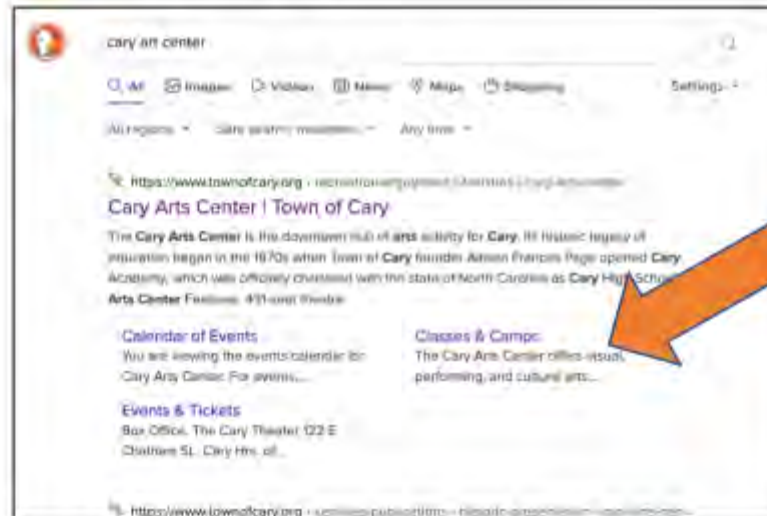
cary art center

All Images Videos News Maps Shopping Settings

All regions Safe search: moderate Any time

https://www.townofcary.org › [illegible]

Cary Arts Center | Town of Cary

The Cary Arts Center is the downtown hub of arts activity for Cary. Its historic legacy of education began in the 1870s when Town of Cary founder Allison Francis Page opened Cary Academy, which was officially chartered with the state of North Carolina as Cary High School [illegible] Arts Center Features: 400-seat Theater

Calendar of Events
You are viewing the events calendar for Cary Arts Center. For events...

Classes & Camps
The Cary Arts Center offers visual, performing, and cultural arts...

Events & Tickets
Box Office. The Cary Theater 122 E Chatham St., Cary Hrs. of...

https://www.townofcary.org › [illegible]